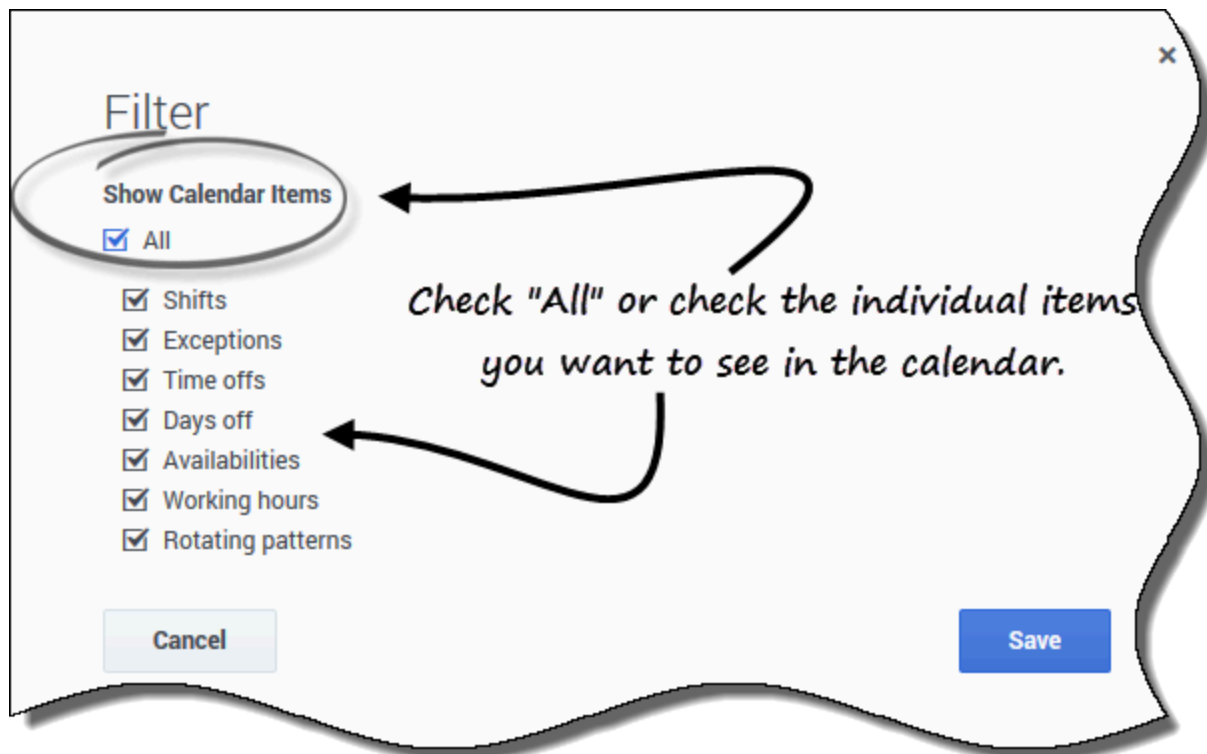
×

Filter

Show Calendar Items

☑ All

☑ Shifts
☑ Exceptions
☑ Time offs
☑ Days off
☑ Availabilities
☑ Working hours
☑ Rotating patterns

Check "All" or check the individual items you want to see in the calendar.

Cancel

Save